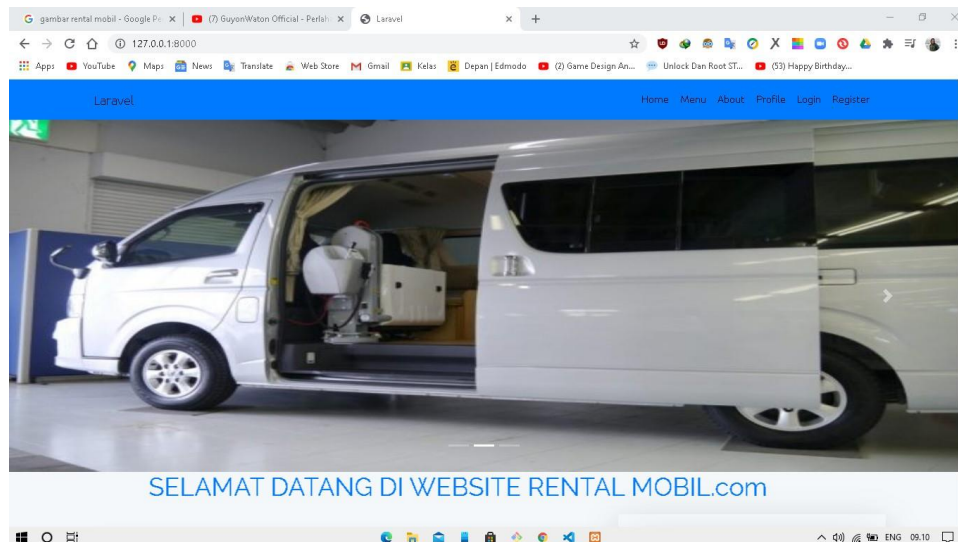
gambar rental mobil - Google Pe ×
(7) GuyonWaton Official - Perlah ×
Laravel ×
+

127.0.0.1:8000

Apps YouTube Maps News Translate Web Store Gmail Kelas Depan | Edmodo (2) Game Design An... Unlock Dan Root ST... (53) Happy Birthday...

Laravel

Home Menu About Profile Login Register

SELAMAT DATANG DI WEBSITE RENTAL MOBIL.com

ENG 09.10